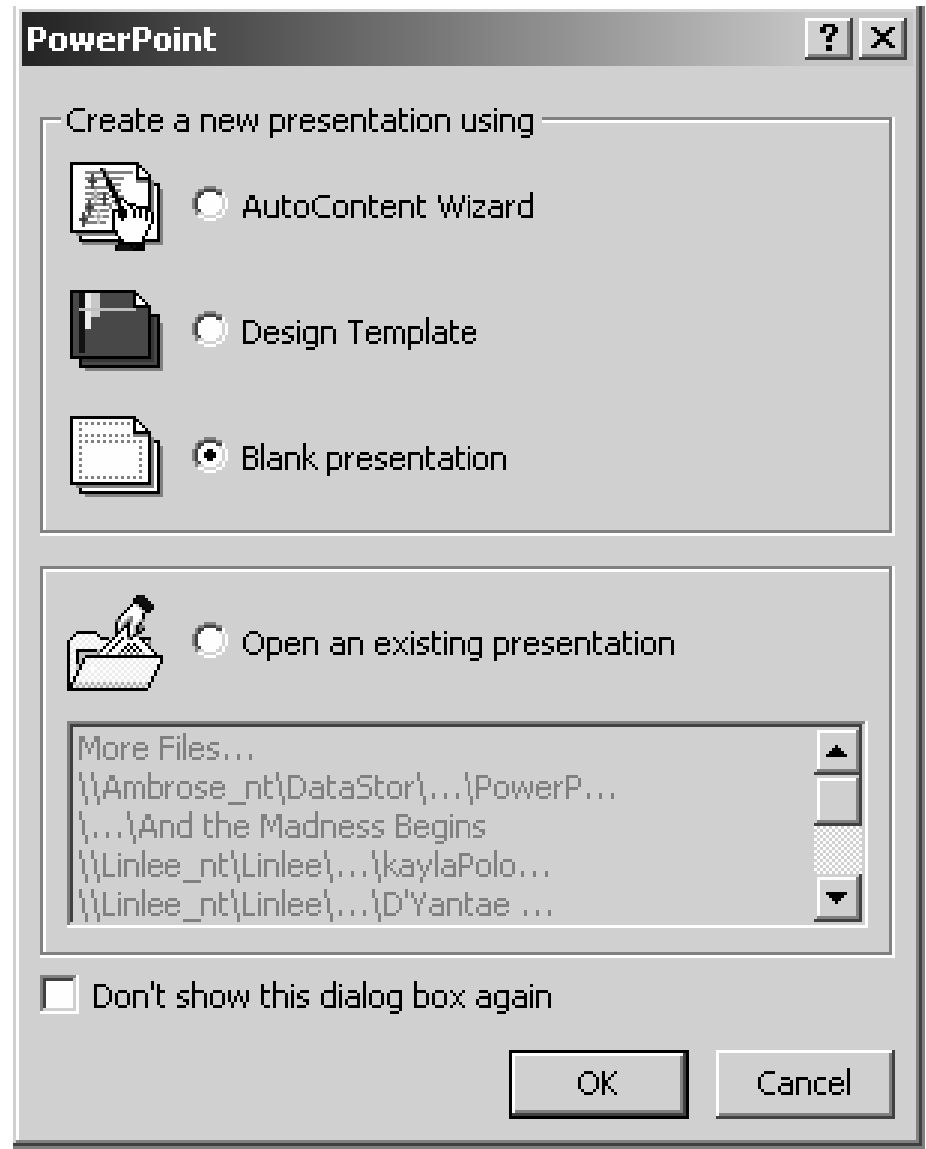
PowerPoint

?

X

Create a new presentation using

AutoContent Wizard

Design Template

Blank presentation

Open an existing presentation

More Files…
\\Ambrose_nt\DataStor\…\PowerP…
\…\And the Madness Begins
\\Linlee_nt\Linlee\…\kaylaPolo…
\\Linlee_nt\Linlee\…\D'Yantae …

Don't show this dialog box again

OK

Cancel